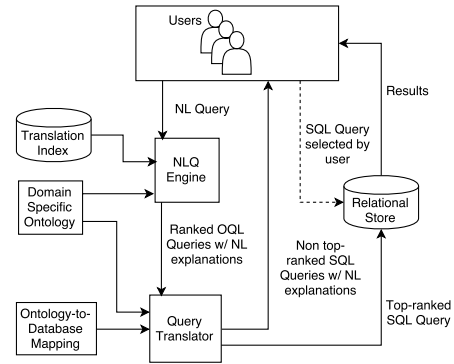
Users

NL Query

Translation Index

NLQ Engine

Domain Specific Ontology

Ranked OQL Queries w/ NL explanations

Ontology-to-Database Mapping

Query Translator

Non top-ranked SQL Queries w/ NL explanations

SQL Query selected by user

Relational Store

Results

Top-ranked SQL Query